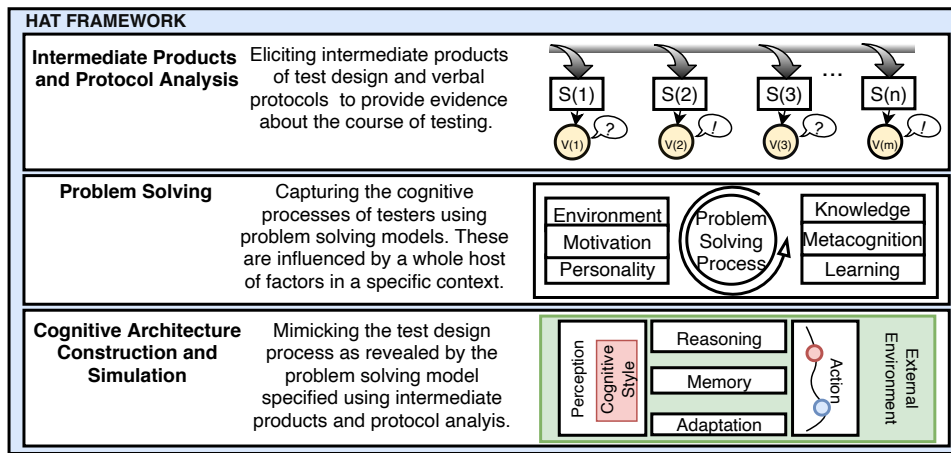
HAT FRAMEWORK

Intermediate Products and Protocol Analysis

Eliciting intermediate products of test design and verbal protocols to provide evidence about the course of testing.

S(1) S(2) S(3) ... S(n)

V(1) ? V(2) ! V(3) ? V(m) !

Problem Solving

Capturing the cognitive processes of testers using problem solving models. These are influenced by a whole host of factors in a specific context.

Environment
Motivation
Personality

Problem Solving Process

Knowledge
Metacognition
Learning

Cognitive Architecture Construction and Simulation

Mimicking the test design process as revealed by the problem solving model specified using intermediate products and protocol analyis.

Perception
Cognitive Style
Reasoning
Memory
Adaptation
Action
External Environment